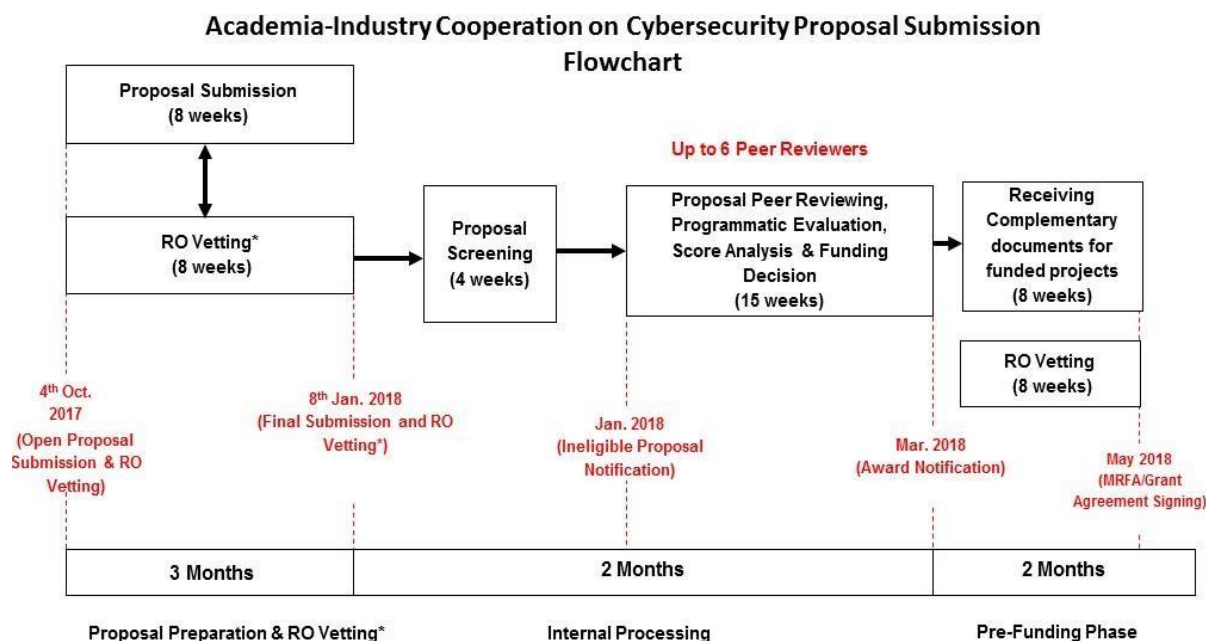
Academia-Industry Cooperation on Cybersecurity Proposal Submission Flowchart

Proposal Submission
(8 weeks)

RO Vetting*
(8 weeks)

Proposal Screening
(4 weeks)

Up to 6 Peer Reviewers

Proposal Peer Reviewing, Programmatic Evaluation, Score Analysis & Funding Decision
(15 weeks)

Receiving Complementary documents for funded projects
(8 weeks)

RO Vetting
(8 weeks)

4$^{th}$ Oct. 2017
(Open Proposal Submission & RO Vetting)

8$^{th}$ Jan. 2018
(Final Submission and RO Vetting*)

Jan. 2018
(Ineligible Proposal Notification)

Mar. 2018
(Award Notification)

May 2018
(MRFA/Grant Agreement Signing)

| 3 Months | 2 Months | 2 Months |
|---|---|---|

Proposal Preparation & RO Vetting*

Internal Processing

Pre-Funding Phase